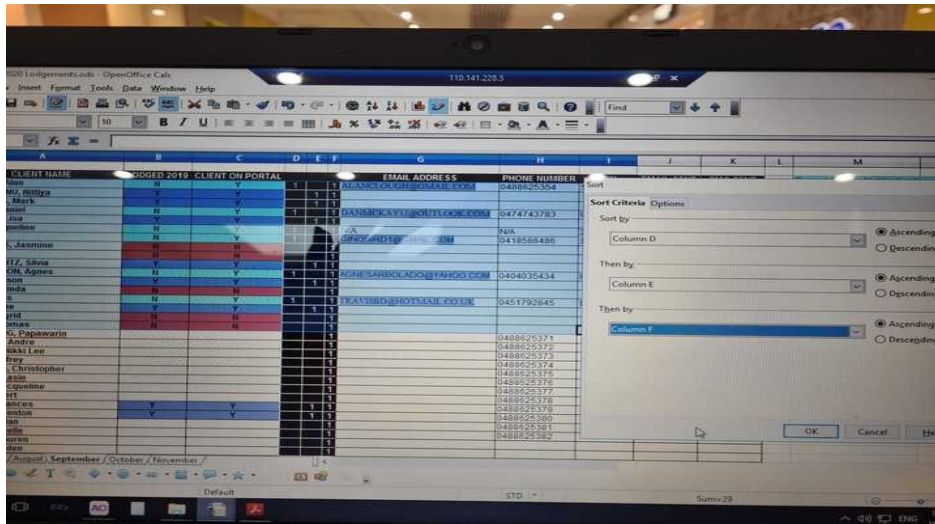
020 Lodgements.ods - OpenOffice Calc
110.141.228.5
Insert Format Tools Data Window Help
Find
10
A B C D E F G H I J K L M
CLIENT NAME | ODGED 2019 | CLIENT ON PORTAL | | | | EMAIL ADDRESS | PHONE NUMBER

| CLIENT NAME | ODGED 2019 | CLIENT ON PORTAL | D | E | F | EMAIL ADDRESS | PHONE NUMBER |
|---|---|---|---|---|---|---|---|
| Alan | N | Y | 1 | | 1 | ALANCLOUGH@GMAIL.COM | 0488625354 |
| NU, Nitiya | Y | Y | | 1 | 1 | | |
| , Mark | Y | Y | | 1 | 1 | | |
| aniel | N | Y | 1 | | 1 | DANMCKAY1@OUTLOOK.COM | 0474743783 |
| Lisa | Y | Y | | 1 | 1 | | |
| queline | N | Y | | | 1 | N/A | N/A |
| | N | Y | | | 1 | GINOGINO1@GMAIL.COM | 0418566486 |
| , Jasmine | N | N | | | 1 | | |
| | N | N | | | 1 | | |
| ITZ, Silvia | Y | Y | | 1 | 1 | | |
| ON, Agnes | N | Y | 1 | | 1 | AGNESARBOLADO@YAHOO.COM | 0404035434 |
| son | Y | Y | | 1 | 1 | | |
| nda | N | N | | | 1 | | |
| | N | Y | 1 | | 1 | TEAVBIRD@HOTMAIL.CO.UK | 0451792845 |
| e | Y | Y | | 1 | 1 | | |
| grid | N | N | | | 1 | | |
| omas | N | N | | | 1 | | |
| G, Papawarin | | | | | 1 | | |
| Andre | | | | | 1 | | 0488625371 |
| kki Lee | | | | | 1 | | 0488625372 |
| frey | | | | | 1 | | 0488625373 |
| , Christopher | | | | | 1 | | 0488625374 |
| essie | | | | | 1 | | 0488625375 |
| cqueline | | | | | 1 | | 0488625376 |
| ert | | | | | 1 | | 0488625377 |
| ances | Y | Y | | 1 | 1 | | 0488625378 |
| enton | Y | Y | | 1 | 1 | | 0488625379 |
| ian | | | | | 1 | | 0488625380 |
| elle | | | | | 1 | | 0488625381 |
| uren | | | | | 1 | | 0488625382 |
| den | | | | | | | |

Sort
Sort Criteria Options
Sort by
Column D
Ascending
Descendin
Then by
Column E
Ascending
Descendin
Then by
Column F
Ascending
Descende
OK Cancel He

/ August / September / October / November /
Default
STD
Sum=29
ENG